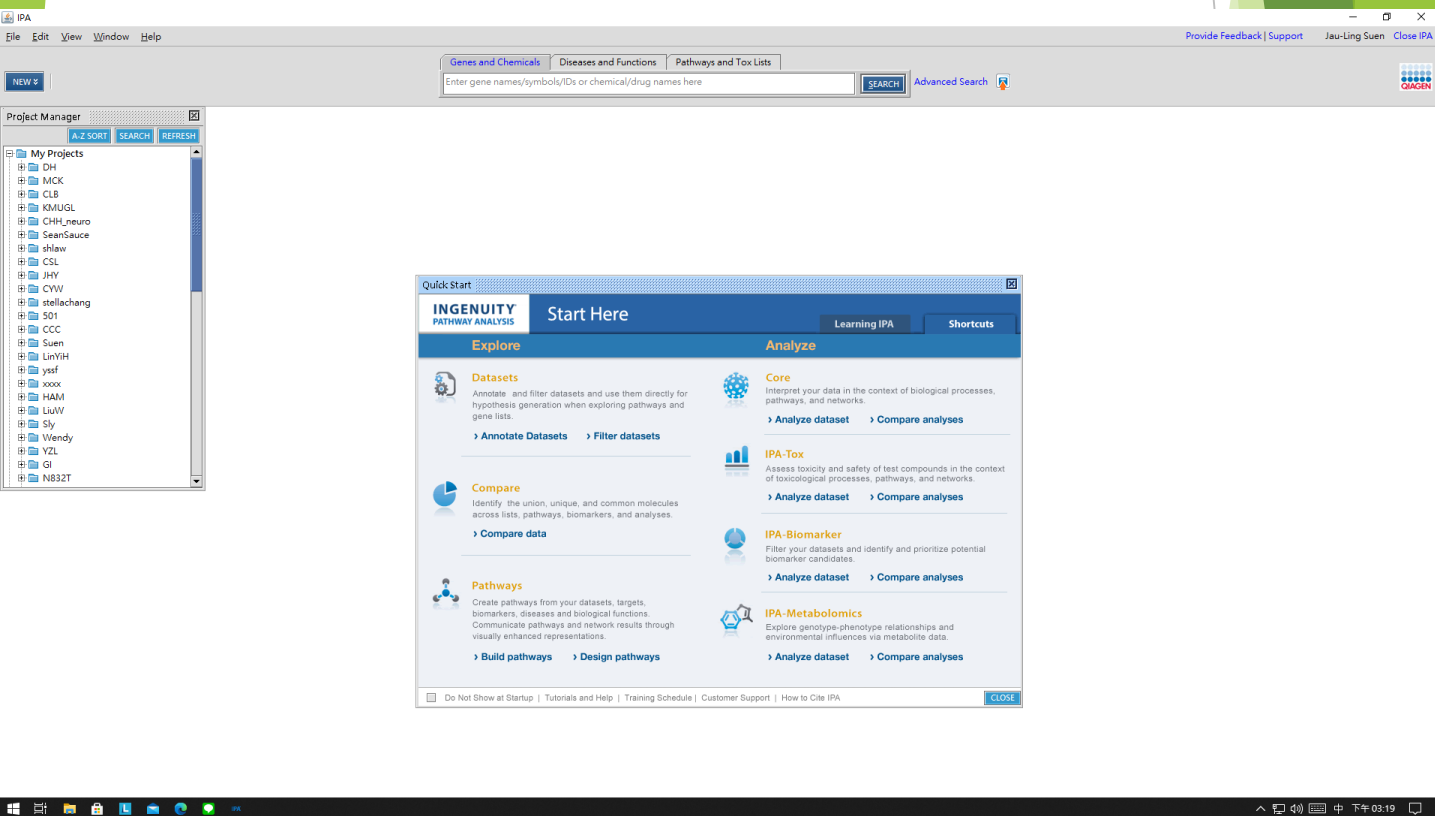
IPA

File Edit View Window Help

Provide Feedback | Support Jau-Ling Suen Close IPA

Genes and Chemicals | Diseases and Functions | Pathways and Tox Lists

NEW

Enter gene names/symbols/IDs or chemical/drug names here

SEARCH

Advanced Search

QIAGEN

Project Manager

A-Z SORT SEARCH REFRESH

My Projects
DH
MCK
CLB
KMUGL
CHH_neuro
SeanSauce
shlaw
CSL
JHY
CYW
stellachang
501
CCC
Suen
LinYiH
yssf
xxxx
HAM
LiuW
Sly
Wendy
YZL
GI
N832T

Quick Start

INGENUITY PATHWAY ANALYSIS

Start Here

Learning IPA Shortcuts

Explore

Analyze

Datasets
Annotate and filter datasets and use them directly for hypothesis generation when exploring pathways and gene lists.
› Annotate Datasets › Filter datasets

Compare
Identify the union, unique, and common molecules across lists, pathways, biomarkers, and analyses.
› Compare data

Pathways
Create pathways from your datasets, targets, biomarkers, diseases and biological functions. Communicate pathways and network results through visually enhanced representations.
› Build pathways › Design pathways

Core
Interpret your data in the context of biological processes, pathways, and networks.
› Analyze dataset › Compare analyses

IPA-Tox
Assess toxicity and safety of test compounds in the context of toxicological processes, pathways, and networks.
› Analyze dataset › Compare analyses

IPA-Biomarker
Filter your datasets and identify and prioritize potential biomarker candidates.
› Analyze dataset › Compare analyses

IPA-Metabolomics
Explore genotype-phenotype relationships and environmental influences via metabolite data.
› Analyze dataset › Compare analyses

Do Not Show at Startup | Tutorials and Help | Training Schedule | Customer Support | How to Cite IPA

CLOSE

IPA

中 下午 03:19